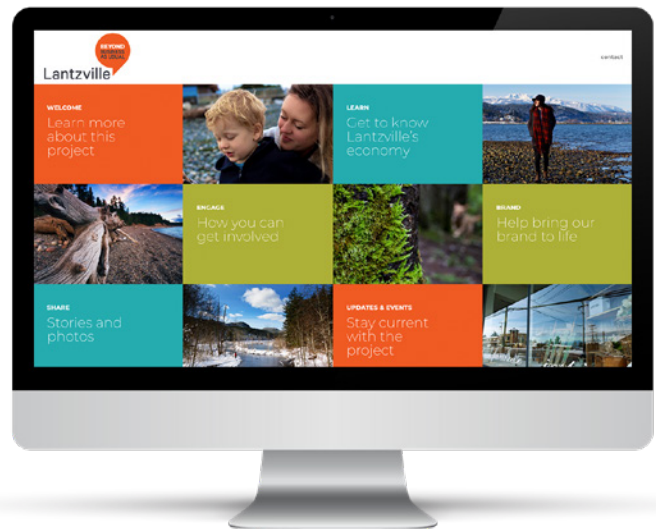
BEYOND BUSINESS AS USUAL

Lantzville

contact

WELCOME
Learn more about this project

LEARN
Get to know Lantzville's economy

ENGAGE
How you can get involved

BRAND
Help bring our brand to life

SHARE
Stories and photos

UPDATES & EVENTS
Stay current with the project